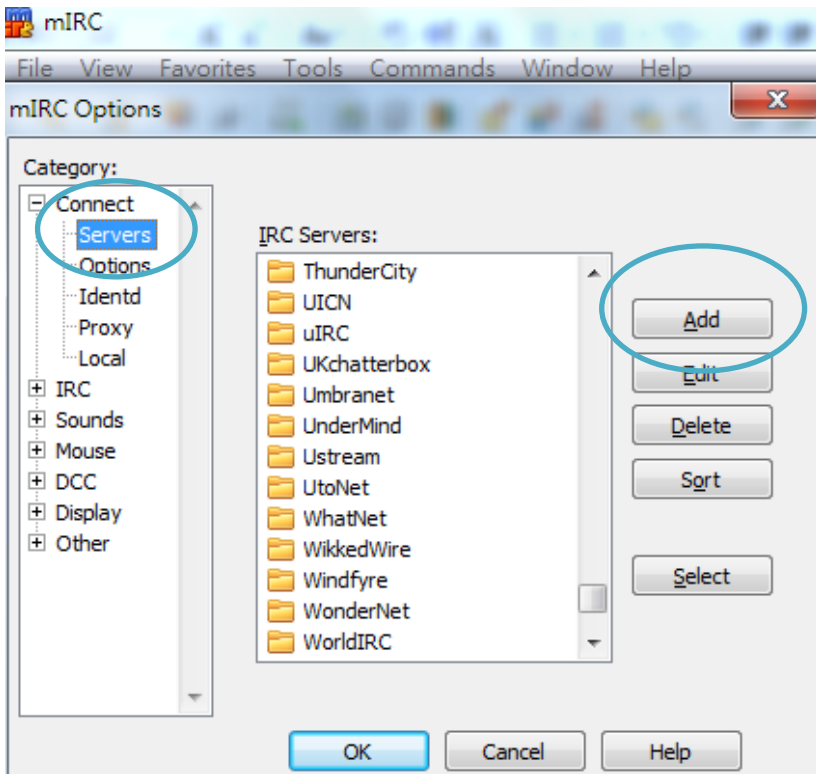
mIRC

File View Favorites Tools Commands Window Help

mIRC Options

Category:

Connect
Servers
Options
Identd
Proxy
Local
IRC
Sounds
Mouse
DCC
Display
Other

IRC Servers:

ThunderCity
UICN
uIRC
UKchatterbox
Umbranet
UnderMind
Ustream
UtoNet
WhatNet
WikkedWire
Windfyre
WonderNet
WorldIRC

Add
Edit
Delete
Sort
Select

OK
Cancel
Help